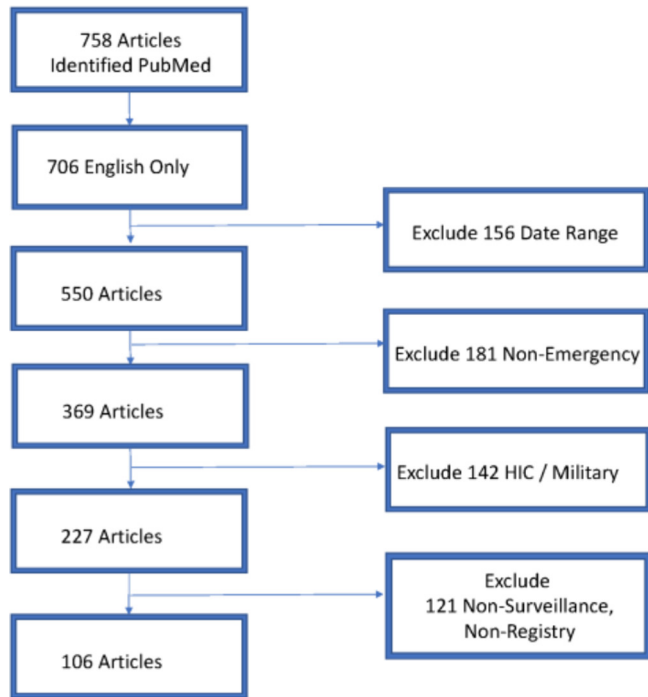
758 Articles
Identified PubMed

706 English Only

Exclude 156 Date Range

550 Articles

Exclude 181 Non-Emergency

369 Articles

Exclude 142 HIC / Military

227 Articles

Exclude
121 Non-Surveillance,
Non-Registry

106 Articles